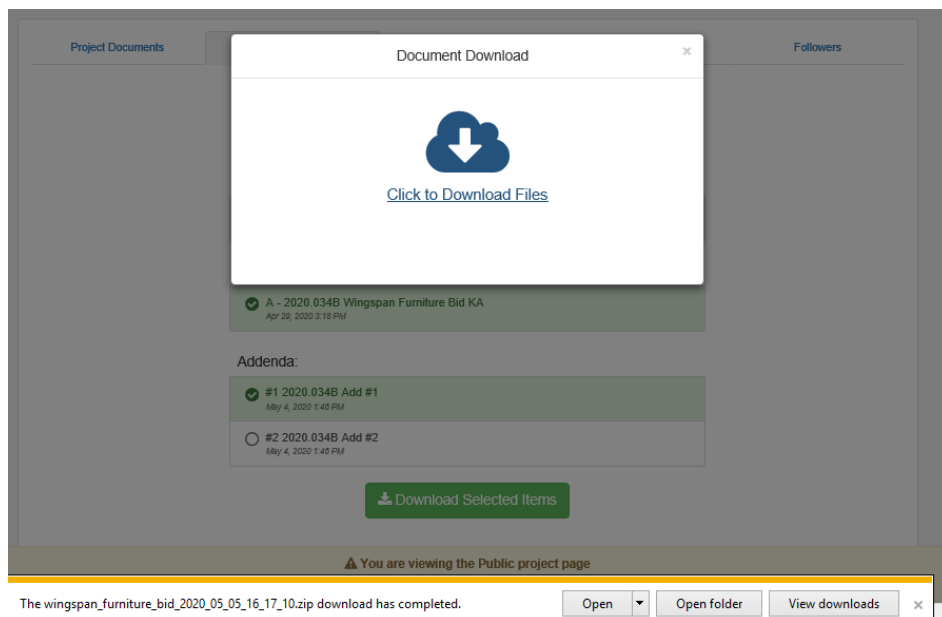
Project Documents

Followers

Document Download

×

Click to Download Files

A - 2020.034B Wingspan Furniture Bid KA
Apr 29, 2020 3:18 PM

Addenda:

#1 2020.034B Add #1
May 4, 2020 1:46 PM

#2 2020.034B Add #2
May 4, 2020 1:46 PM

Download Selected Items

You are viewing the Public project page

The wingspan_furniture_bid_2020_05_05_16_17_10.zip download has completed.

Open

Open folder

View downloads

×